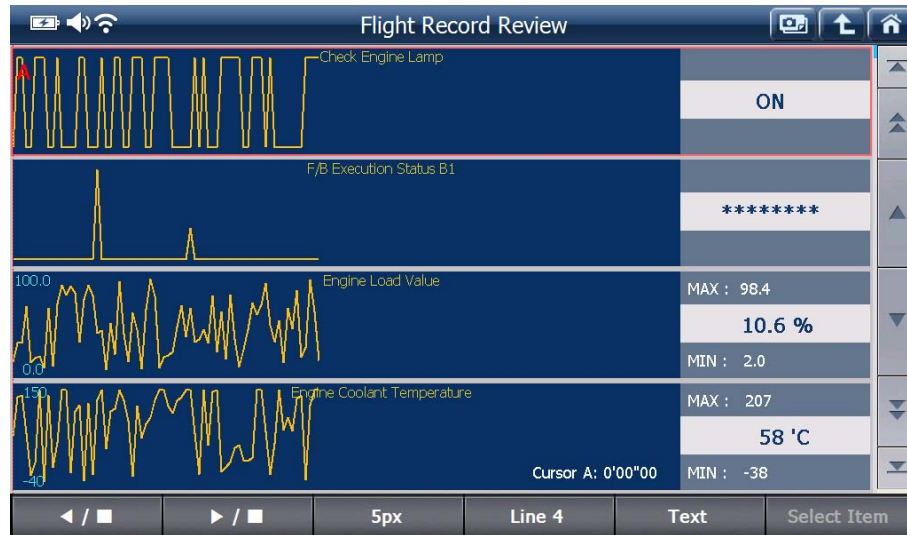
Flight Record Review

A

Check Engine Lamp

ON

F/B Execution Status B1

********

100.0

Engine Load Value

0.0

MAX : 98.4

10.6 %

MIN : 2.0

150

Engine Coolant Temperature

-40

Cursor A: 0'00"00

MAX : 207

58 'C

MIN : -38

◄ / ■

► / ■

5px

Line 4

Text

Select Item